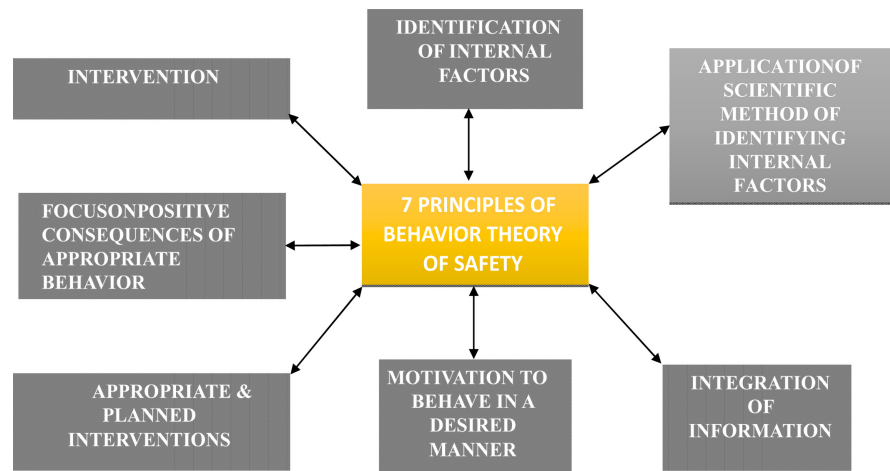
IDENTIFICATION OF INTERNAL FACTORS

INTERVENTION

APPLICATIONOF SCIENTIFIC METHOD OF IDENTIFYING INTERNAL FACTORS

FOCUSONPOSITIVE CONSEQUENCES OF APPROPRIATE BEHAVIOR

7 PRINCIPLES OF BEHAVIOR THEORY OF SAFETY

APPROPRIATE & PLANNED INTERVENTIONS

MOTIVATION TO BEHAVE IN A DESIRED MANNER

INTEGRATION OF INFORMATION